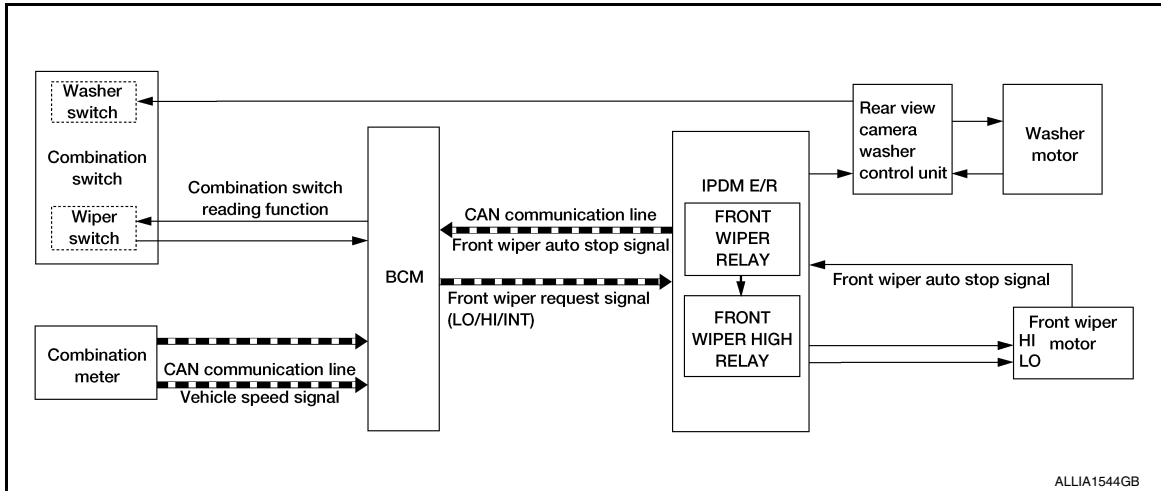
Washer switch

Combination switch

Wiper switch

Combination switch reading function

BCM

Rear view camera washer control unit

Washer motor

IPDM E/R

CAN communication line

Front wiper auto stop signal

FRONT WIPER RELAY

Front wiper request signal (LO/HI/INT)

FRONT WIPER HIGH RELAY

Front wiper auto stop signal

Front wiper motor

HI

LO

Combination meter

CAN communication line

Vehicle speed signal

ALLIA1544GB